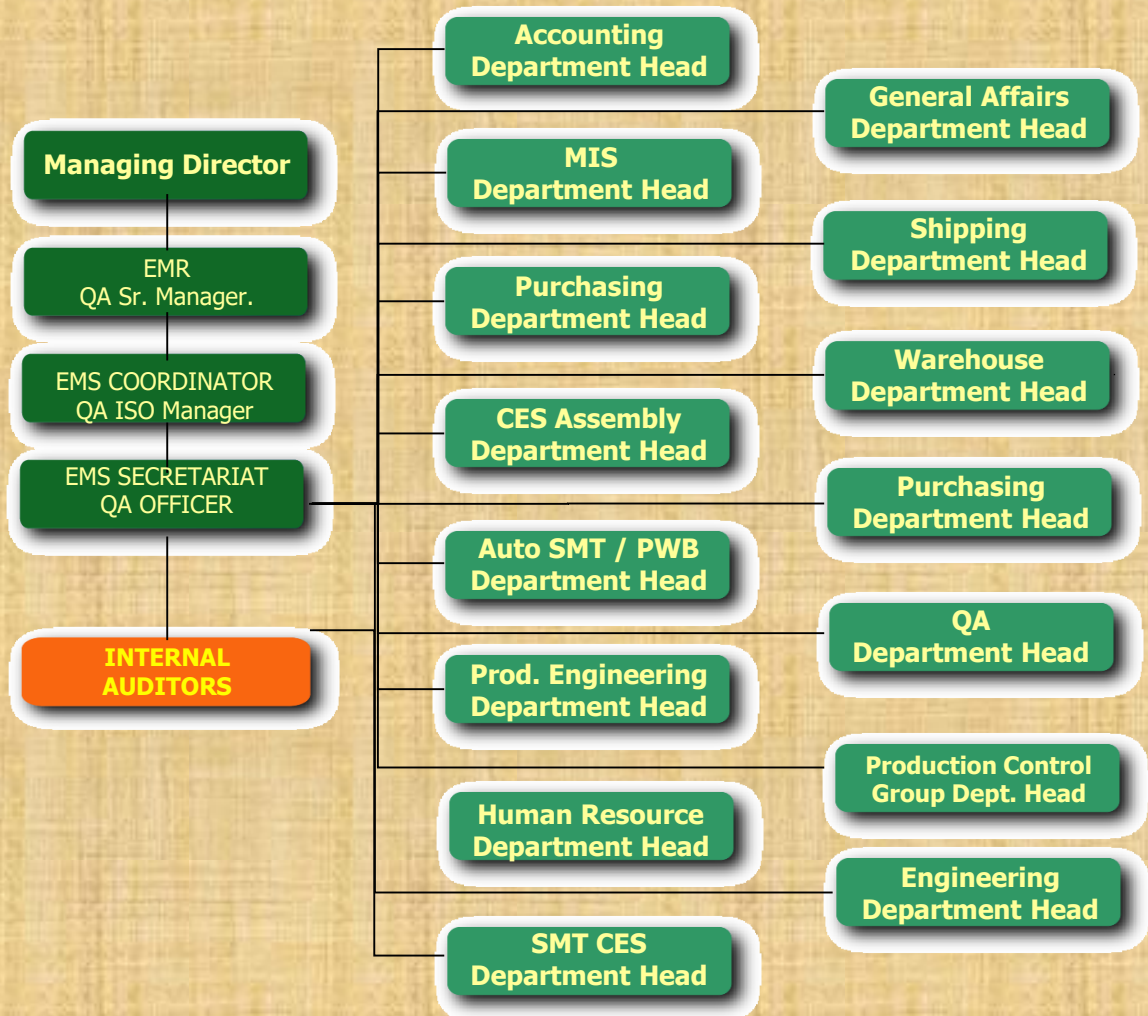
Managing Director

EMR
QA Sr. Manager.

EMS COORDINATOR
QA ISO Manager

EMS SECRETARIAT
QA OFFICER

INTERNAL
AUDITORS

Accounting
Department Head

General Affairs
Department Head

MIS
Department Head

Shipping
Department Head

Purchasing
Department Head

Warehouse
Department Head

CES Assembly
Department Head

Purchasing
Department Head

Auto SMT / PWB
Department Head

QA
Department Head

Prod. Engineering
Department Head

Production Control
Group Dept. Head

Human Resource
Department Head

Engineering
Department Head

SMT CES
Department Head